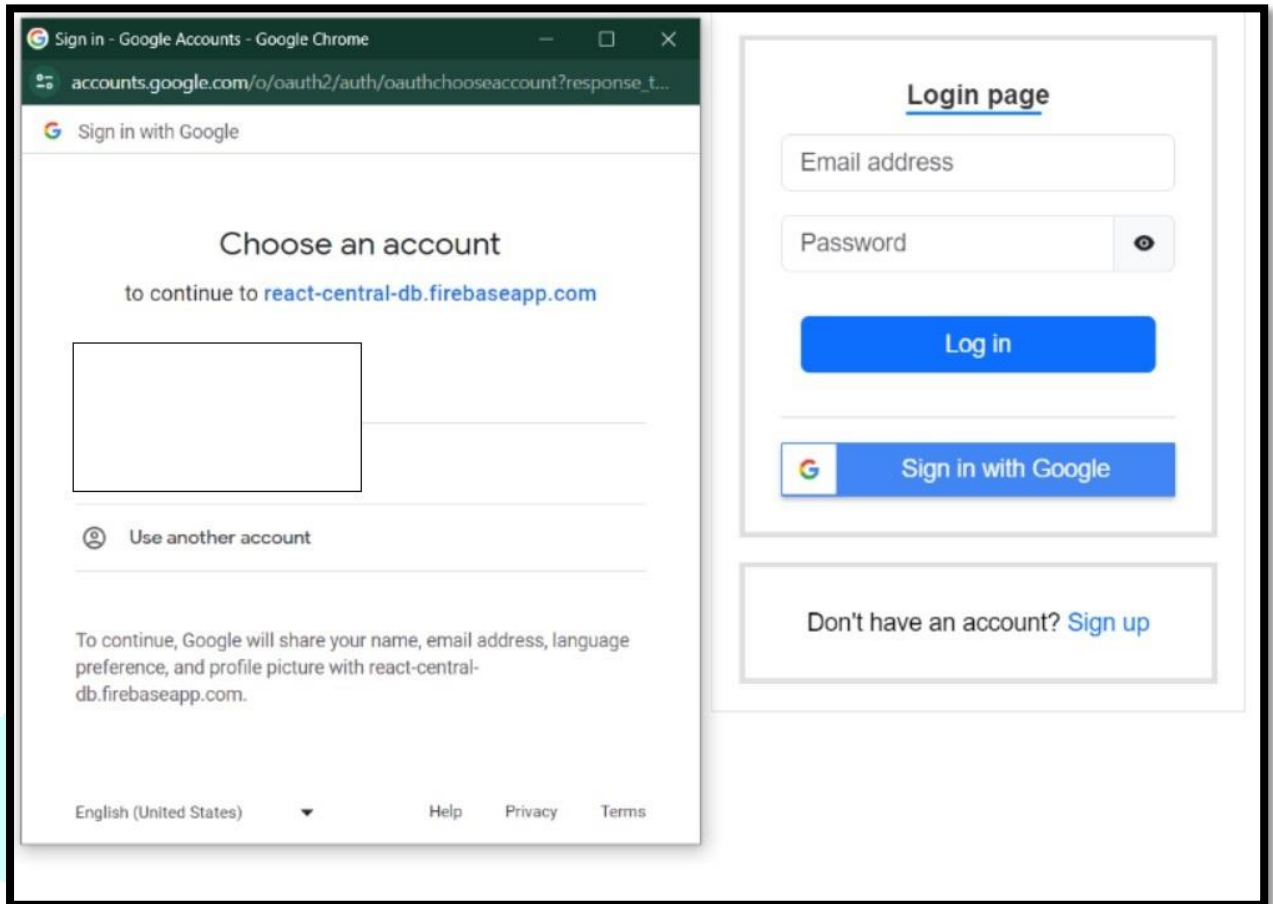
Sign in - Google Accounts - Google Chrome

accounts.google.com/o/oauth2/auth/oauthchooseaccount?response_t...

Sign in with Google

Choose an account

to continue to react-central-db.firebaseapp.com

Use another account

To continue, Google will share your name, email address, language preference, and profile picture with react-central-db.firebaseapp.com.

English (United States)

Help

Privacy

Terms

Login page

Email address

Password

Log in

Sign in with Google

Don't have an account? Sign up